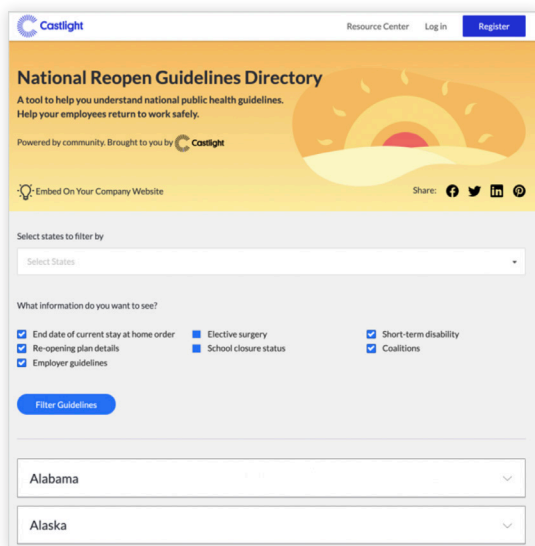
Castlight

Resource Center Log in Register

National Reopen Guidelines Directory

A tool to help you understand national public health guidelines. Help your employees return to work safely.

Powered by community. Brought to you by Castlight

Embed On Your Company Website

Share:

Select states to filter by

Select States

What information do you want to see?

End date of current stay at home order
Re-opening plan details
Employer guidelines
Elective surgery
School closure status
Short-term disability
Coalitions

Filter Guidelines

Alabama

Alaska